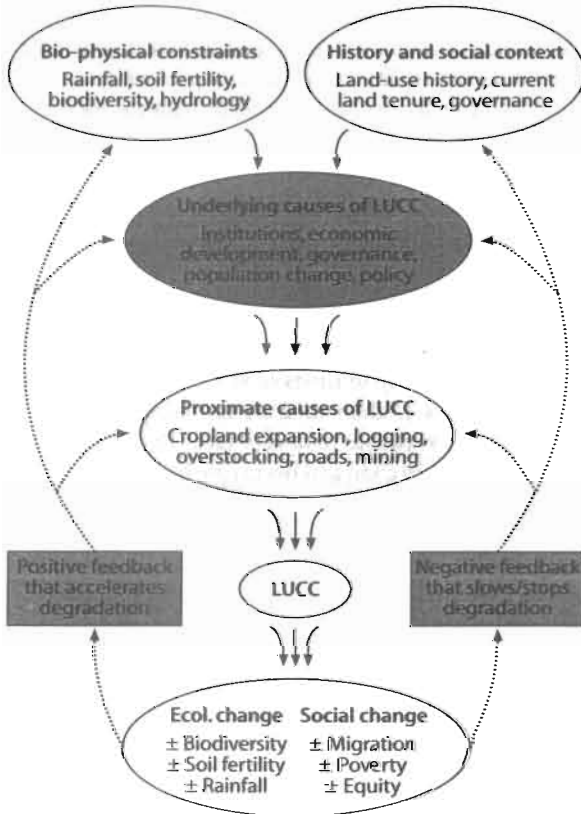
Bio-physical constraints
Rainfall, soil fertility, biodiversity, hydrology

History and social context
Land-use history, current land tenure, governance

Underlying causes of LUCC
Institutions, economic development, governance, population change, policy

Proximate causes of LUCC
Cropland expansion, logging, overstocking, roads, mining

Positive feedback that accelerates degradation

LUCC

Negative feedback that slows/stops degradation

Ecol. change
± Biodiversity
± Soil fertility
± Rainfall

Social change
± Migration
± Poverty
± Equity